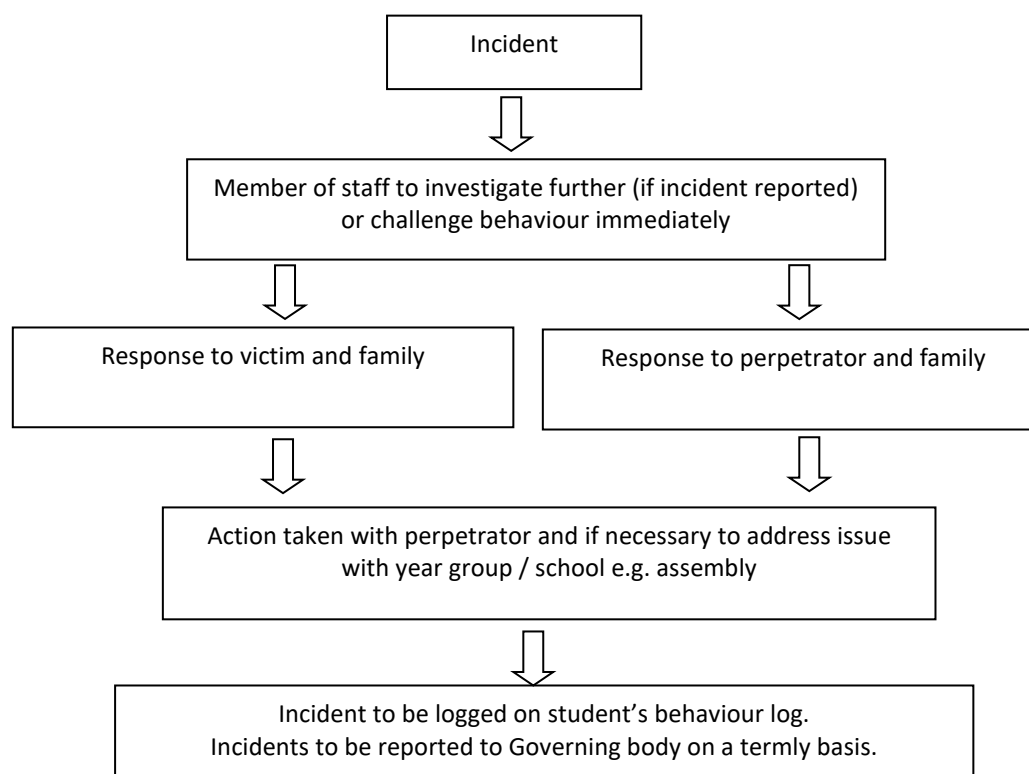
Incident

Member of staff to investigate further (if incident reported) or challenge behaviour immediately

Response to victim and family

Response to perpetrator and family

Action taken with perpetrator and if necessary to address issue with year group / school e.g. assembly

Incident to be logged on student's behaviour log.
Incidents to be reported to Governing body on a termly basis.